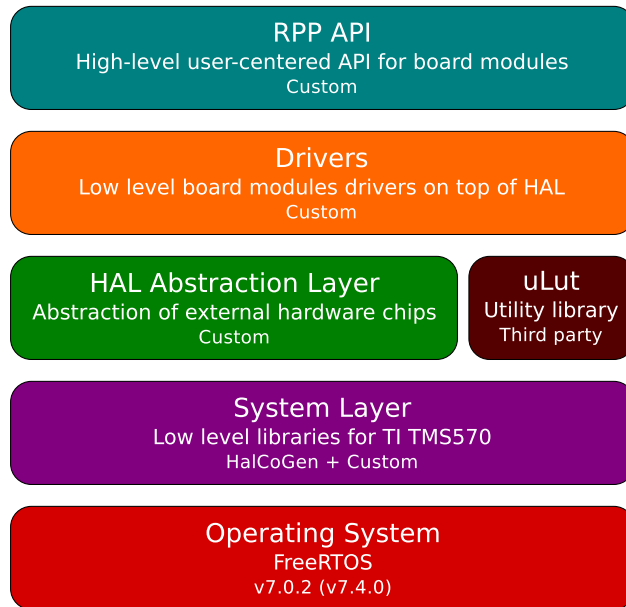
RPP API
High-level user-centered API for board modules
Custom

Drivers
Low level board modules drivers on top of HAL
Custom

HAL Abstraction Layer
Abstraction of external hardware chips
Custom

uLut
Utility library
Third party

System Layer
Low level libraries for TI TMS570
HalCoGen + Custom

Operating System
FreeRTOS
v7.0.2 (v7.4.0)